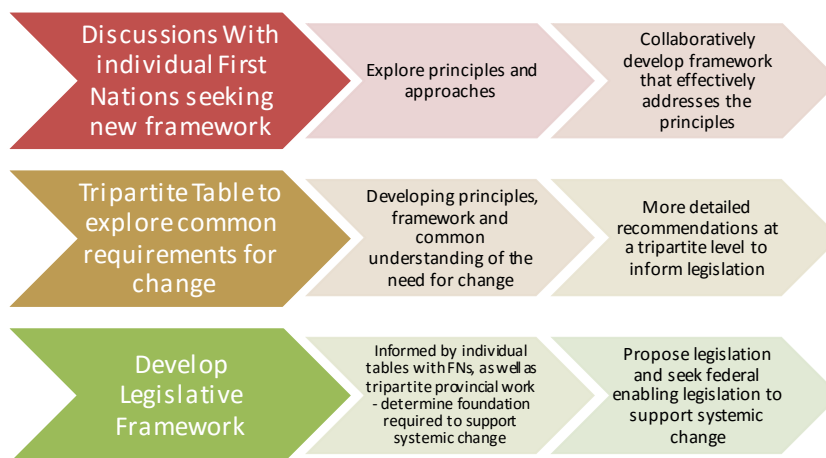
Discussions With individual First Nations seeking new framework

Explore principles and approaches

Collaboratively develop framework that effectively addresses the principles

Tripartite Table to explore common requirements for change

Developing principles, framework and common understanding of the need for change

More detailed recommendations at a tripartite level to inform legislation

Develop Legislative Framework

Informed by individual tables with FNs, as well as tripartite provincial work - determine foundation required to support systemic change

Propose legislation and seek federal enabling legislation to support systemic change